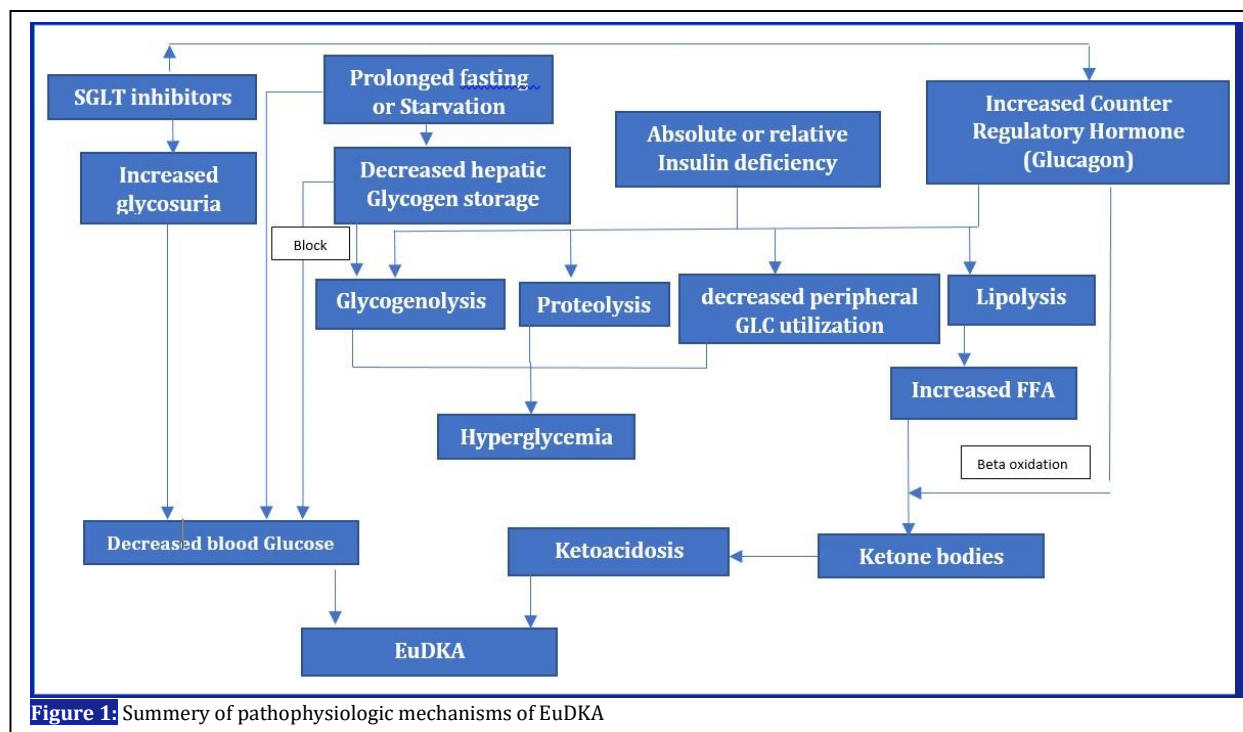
SGLT inhibitors

Prolonged fasting or Starvation

Increased Counter Regulatory Hormone (Glucagon)

Absolute or relative Insulin deficiency

Increased glycosuria

Decreased hepatic Glycogen storage

Block

Glycogenolysis

Proteolysis

decreased peripheral GLC utilization

Lipolysis

Increased FFA

Hyperglycemia

Beta oxidation

Decreased blood Glucose

Ketoacidosis

Ketone bodies

EuDKA

Figure 1: Summery of pathophysiologic mechanisms of EuDKA